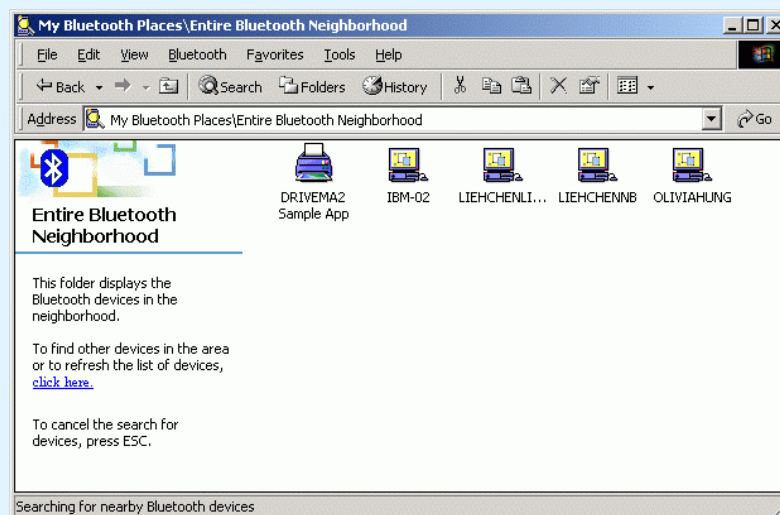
My Bluetooth Places\Entire Bluetooth Neighborhood

File Edit View Bluetooth Favorites Tools Help

Back Search Folders History

Address My Bluetooth Places\Entire Bluetooth Neighborhood Go

Entire Bluetooth Neighborhood

This folder displays the Bluetooth devices in the neighborhood.

To find other devices in the area or to refresh the list of devices, click here.

To cancel the search for devices, press ESC.

DRIVEMA2 Sample App

IBM-02

LIEHCHENLI...

LIEHCHENNB

OLIVIAHUNG

Searching for nearby Bluetooth devices